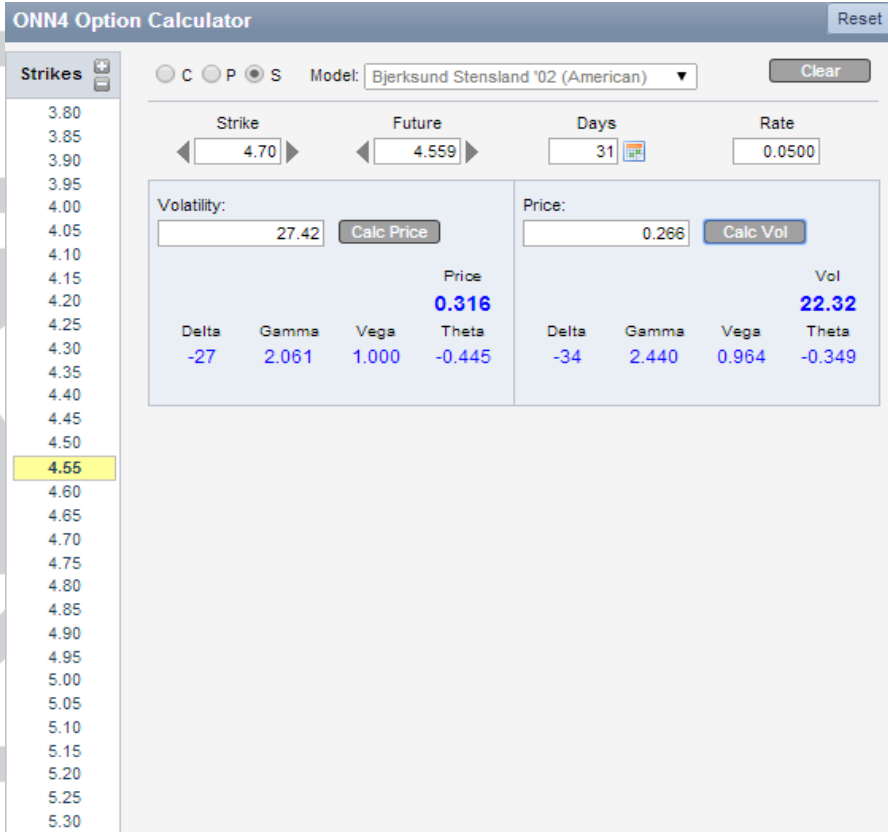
ONN4 Option Calculator

Reset

Strikes

3.80
3.85
3.90
3.95
4.00
4.05
4.10
4.15
4.20
4.25
4.30
4.35
4.40
4.45
4.50
4.55
4.60
4.65
4.70
4.75
4.80
4.85
4.90
4.95
5.00
5.05
5.10
5.15
5.20
5.25
5.30

C P S Model: Bjerksund Stensland '02 (American)

Clear

| Strike | Future | Days | Rate |
|---|---|---|---|
| 4.70 | 4.559 | 31 | 0.0500 |

Volatility:
27.42
Calc Price

Price
0.316

| Delta | Gamma | Vega | Theta |
|---|---|---|---|
| -27 | 2.061 | 1.000 | -0.445 |

Price:
0.266
Calc Vol

Vol
22.32

| Delta | Gamma | Vega | Theta |
|---|---|---|---|
| -34 | 2.440 | 0.964 | -0.349 |